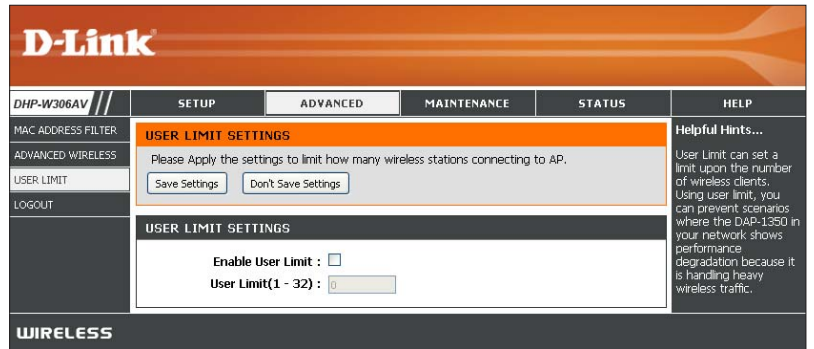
D-Link

DHP-W306AV

SETUP

ADVANCED

MAINTENANCE

STATUS

HELP

MAC ADDRESS FILTER

ADVANCED WIRELESS

USER LIMIT

LOGOUT

USER LIMIT SETTINGS

Please Apply the settings to limit how many wireless stations connecting to AP.

Save Settings

Don't Save Settings

USER LIMIT SETTINGS

Enable User Limit :

User Limit(1 - 32) : 0

Helpful Hints...

User Limit can set a limit upon the number of wireless clients. Using user limit, you can prevent scenarios where the DAP-1350 in your network shows performance degradation because it is handling heavy wireless traffic.

WIRELESS